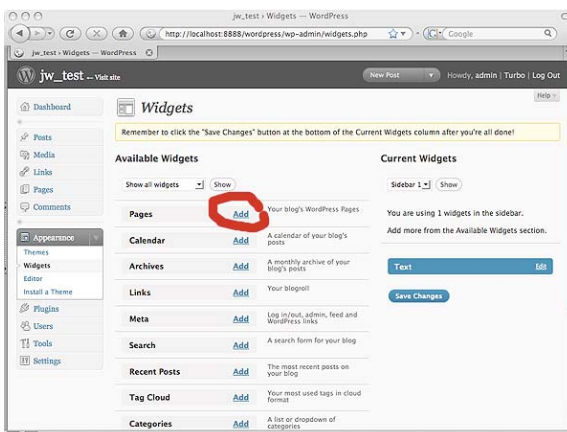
jw_test › Widgets — WordPress

http://localhost:8888/wordpress/wp-admin/widgets.php

Google

jw_test › Widgets — WordPress

jw_test — Visit site

New Post

Howdy, admin | Turbo | Log Out

Help

Dashboard

Posts

Media

Links

Pages

Comments

Appearance

Themes

Widgets

Editor

Install a Theme

Plugins

Users

Tools

Settings

Widgets

Remember to click the "Save Changes" button at the bottom of the Current Widgets column after you're all done!

Available Widgets

Show all widgets

Show

| | | |
|---|---|---|
| Pages | Add | Your blog's WordPress Pages |
| Calendar | Add | A calendar of your blog's posts |
| Archives | Add | A monthly archive of your blog's posts |
| Links | Add | Your blogroll |
| Meta | Add | Log in/out, admin, feed and WordPress links |
| Search | Add | A search form for your blog |
| Recent Posts | Add | The most recent posts on your blog |
| Tag Cloud | Add | Your most used tags in cloud format |
| Categories | Add | A list or dropdown of categories |

Current Widgets

Sidebar 1

Show

You are using 1 widgets in the sidebar.

Add more from the Available Widgets section.

Text

Edit

Save Changes